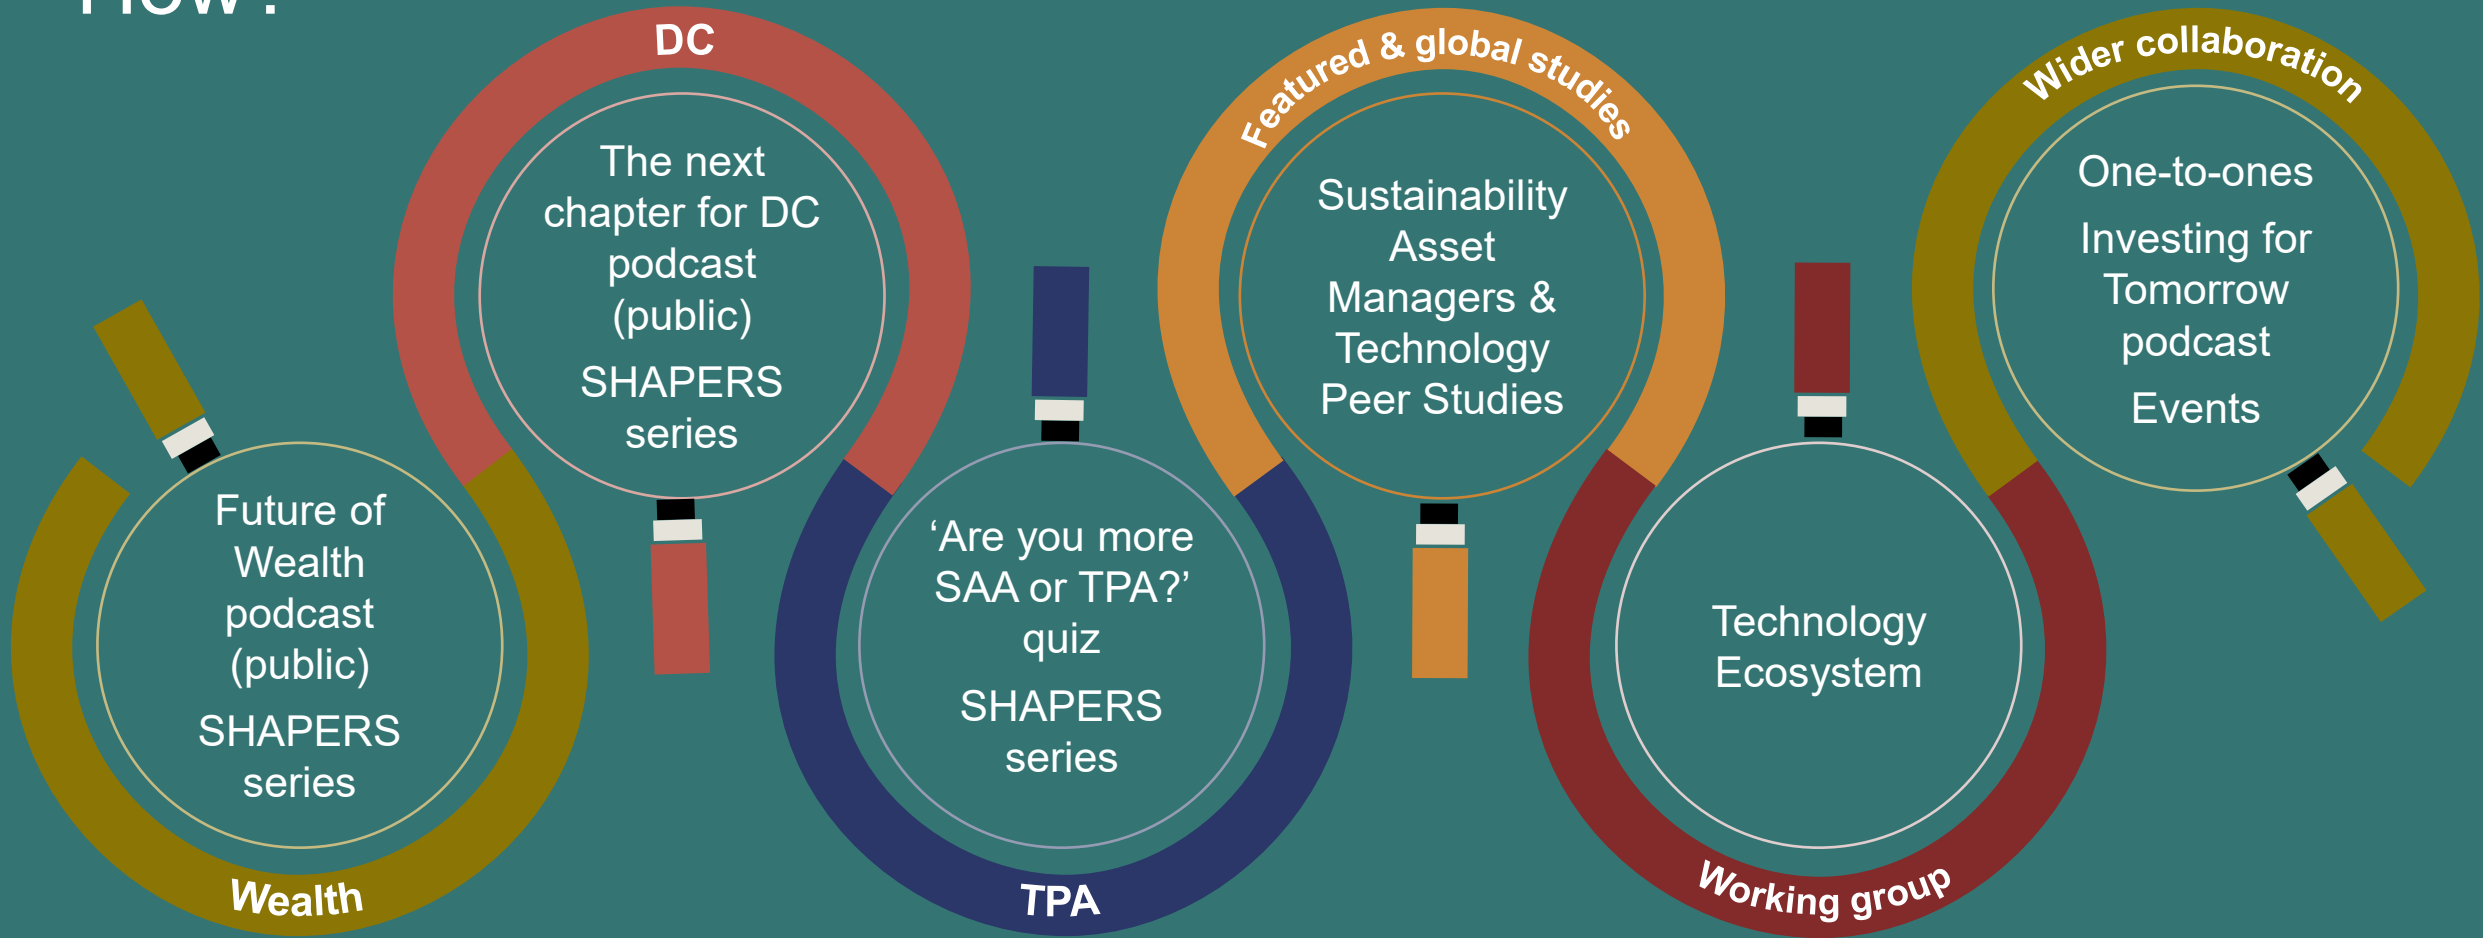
How?

Future of Wealth podcast (public)

SHAPERS series

Wealth

DC

The next chapter for DC podcast (public)

SHAPERS series

'Are you more SAA or TPA?' quiz

SHAPERS series

TPA

Featured & global studies

Sustainability Asset Managers & Technology Peer Studies

Technology Ecosystem

Working group

Wider collaboration

One-to-ones

Investing for Tomorrow podcast

Events